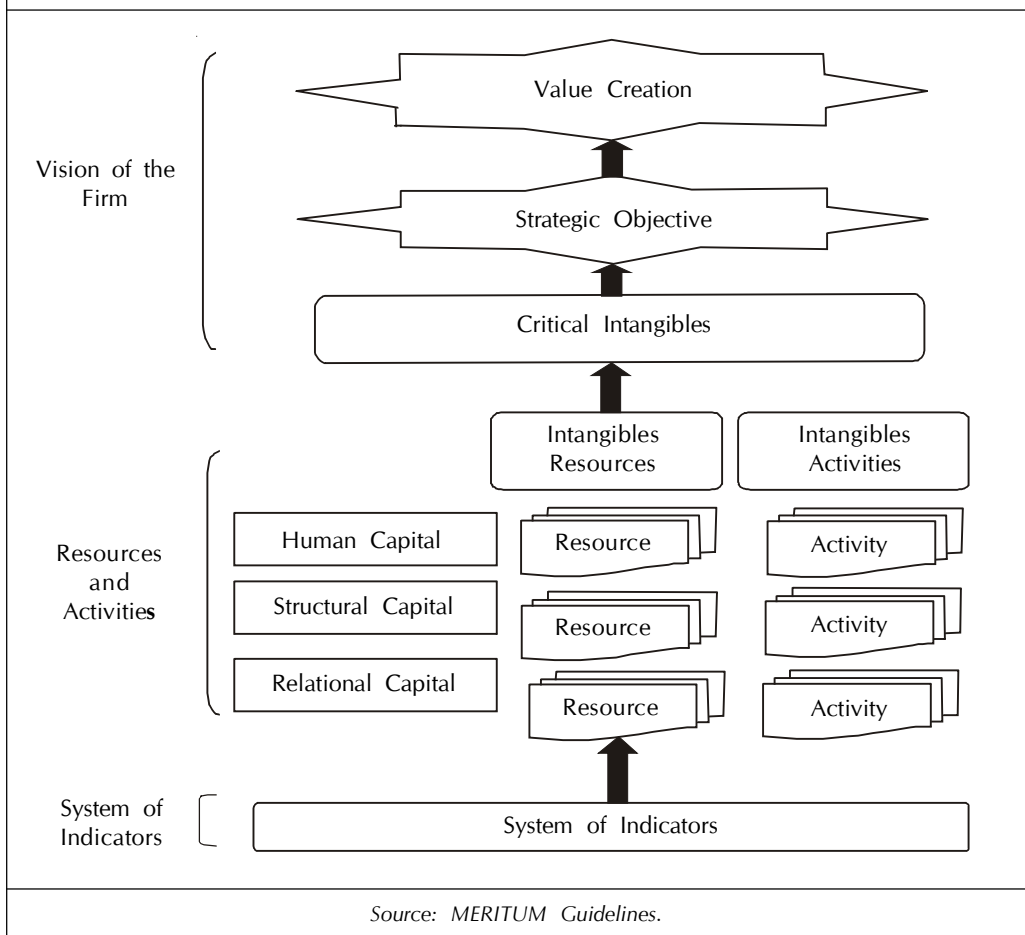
Vision of the Firm

Value Creation

Strategic Objective

Critical Intangibles

Intangibles Resources

Intangibles Activities

Resources and Activities

Human Capital

Structural Capital

Relational Capital

Resource

Resource

Resource

Activity

Activity

Activity

System of Indicators

System of Indicators

Source: MERITUM Guidelines.